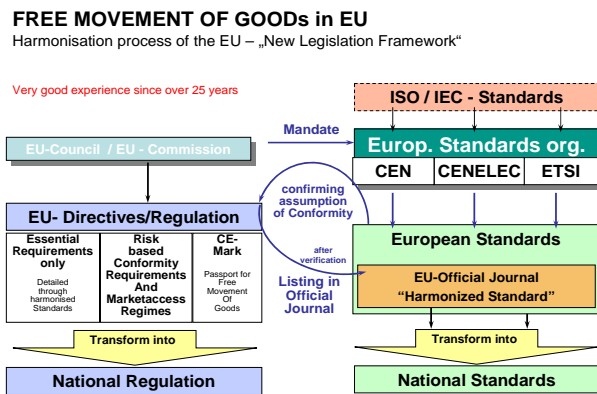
FREE MOVEMENT OF GOODs in EU

Harmonisation process of the EU – „New Legislation Framework“

Very good experience since over 25 years

ISO / IEC - Standards

Mandate

EU-Council / EU - Commission

Europ. Standards org.

CEN

CENELEC

ETSI

confirming assumption of Conformity

EU- Directives/Regulation

after verification

European Standards

Essential Requirements only

Detailed through harmonised Standards

Risk based Conformity Requirements And Marketaccess Regimes

CE-Mark

Passport for Free Movement Of Goods

Listing in Official Journal

EU-Official Journal
“Harmonized Standard”

Transform into

Transform into

National Regulation

National Standards